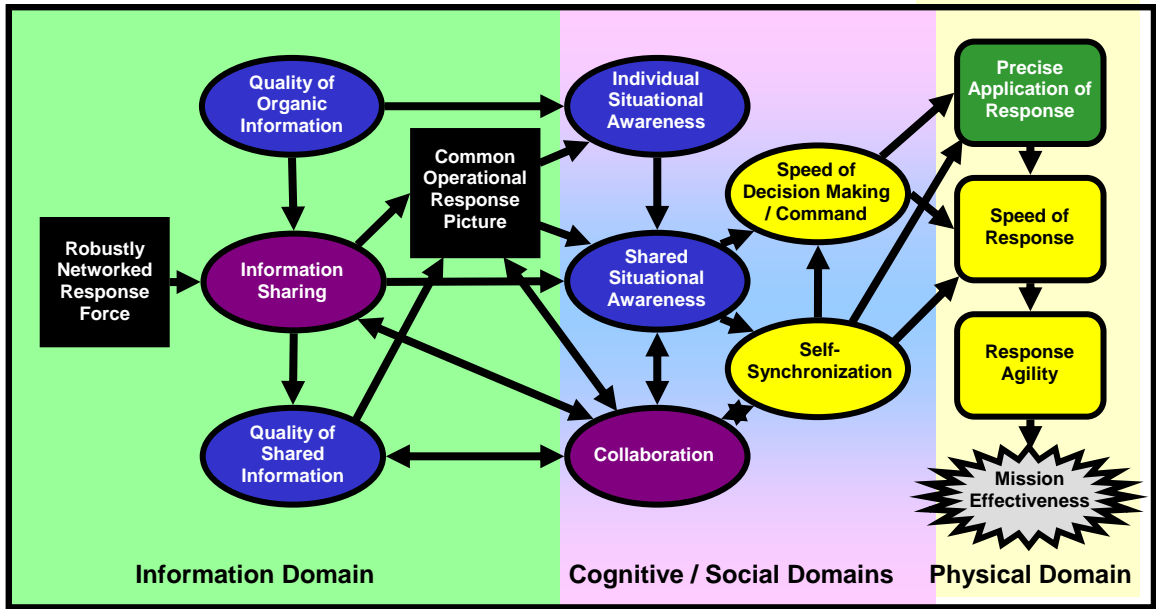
Quality of Organic Information

Robustly Networked Response Force

Information Sharing

Quality of Shared Information

Common Operational Response Picture

Individual Situational Awareness

Shared Situational Awareness

Collaboration

Speed of Decision Making / Command

Self-Synchronization

Precise Application of Response

Speed of Response

Response Agility

Mission Effectiveness

Information Domain

Cognitive / Social Domains

Physical Domain